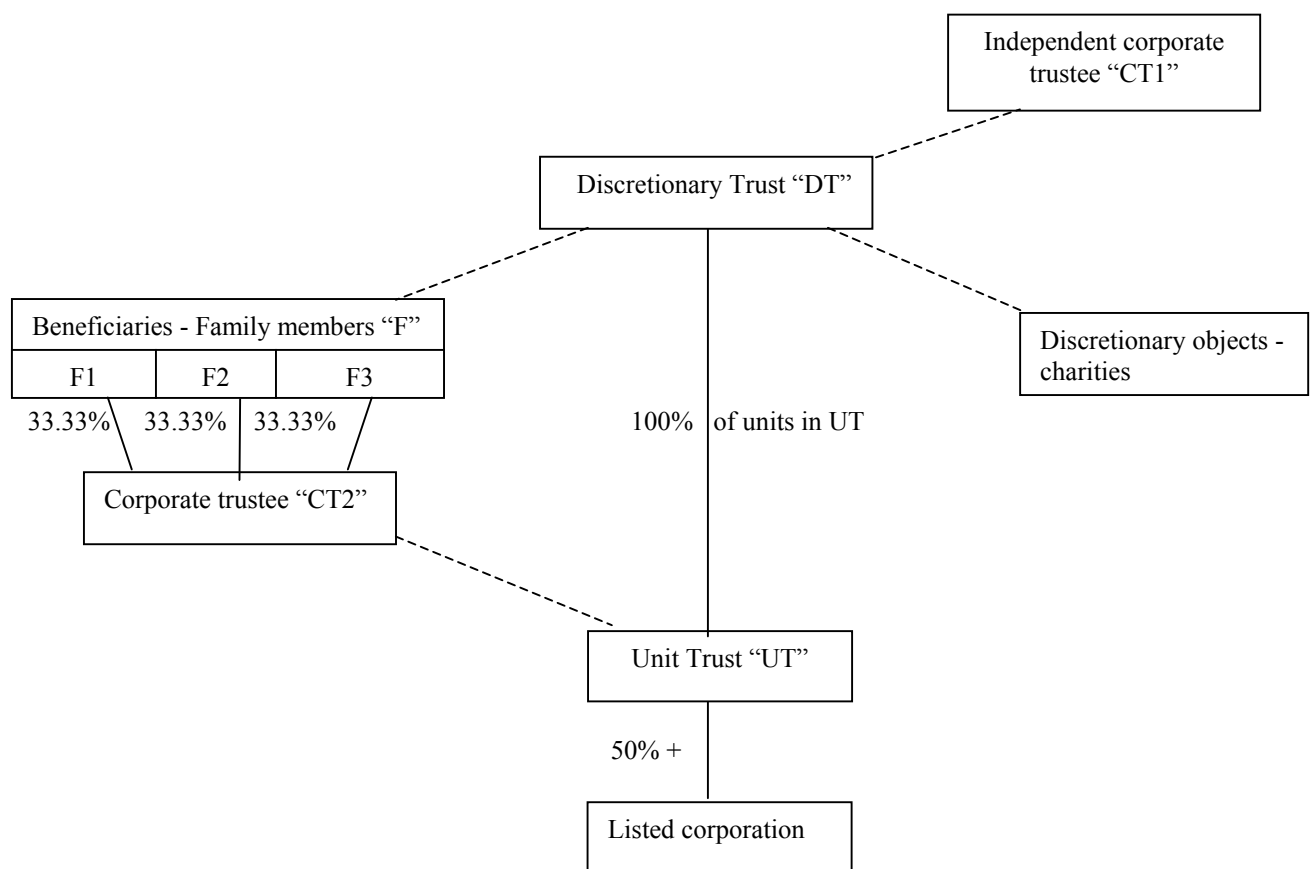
Independent corporate trustee “CT1”

Discretionary Trust “DT”

Beneficiaries - Family members “F”

| F1 | F2 | F3 |
|---|---|---|

Discretionary objects - charities

33.33% 33.33% 33.33%

100% of units in UT

Corporate trustee “CT2”

Unit Trust “UT”

50% +

Listed corporation